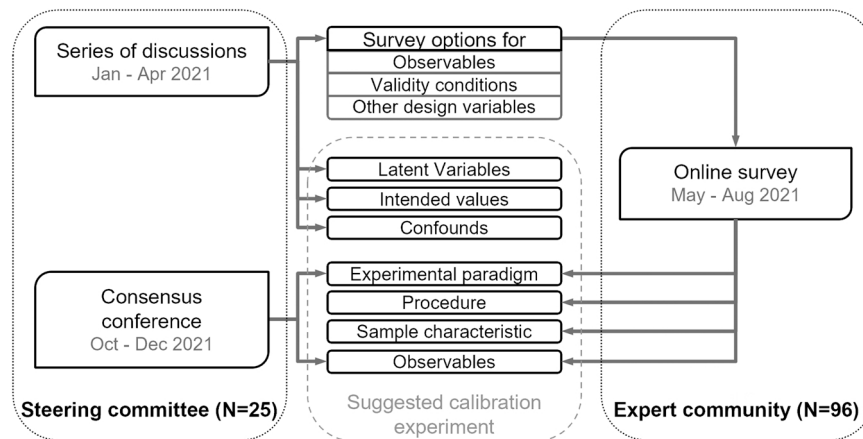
Series of discussions
Jan - Apr 2021

Survey options for
Observables
Validity conditions
Other design variables

Online survey
May - Aug 2021

Latent Variables
Intended values
Confounds

Consensus conference
Oct - Dec 2021

Experimental paradigm
Procedure
Sample characteristic
Observables

Steering committee (N=25)

Suggested calibration experiment

Expert community (N=96)